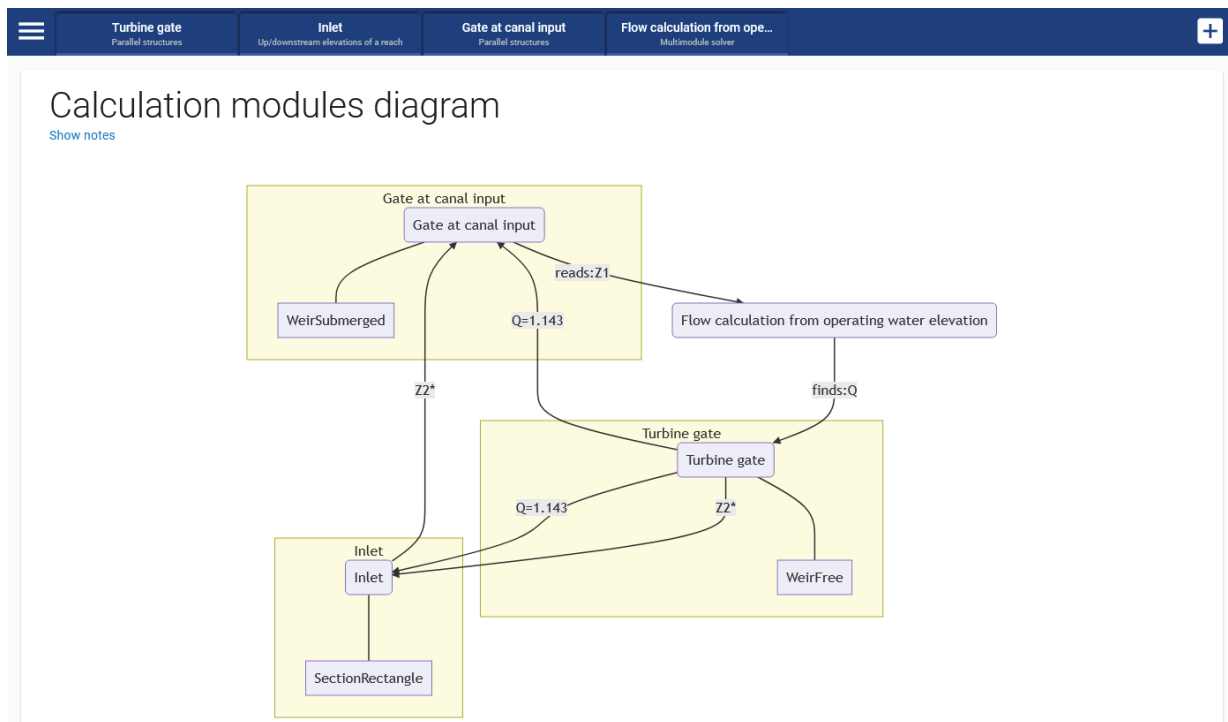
Turbine gate
Parallel structures

Inlet
Up/downstream elevations of a reach

Gate at canal input
Parallel structures

Flow calculation from ope...
Multimodule solver

+

Calculation modules diagram
Show notes

Gate at canal input
Gate at canal input
WeirSubmerged
reads:Z1
Flow calculation from operating water elevation
Q=1.143
Z2*
finds:Q
Turbine gate
Turbine gate
Q=1.143
Z2*
WeirFree
Inlet
Inlet
SectionRectangle